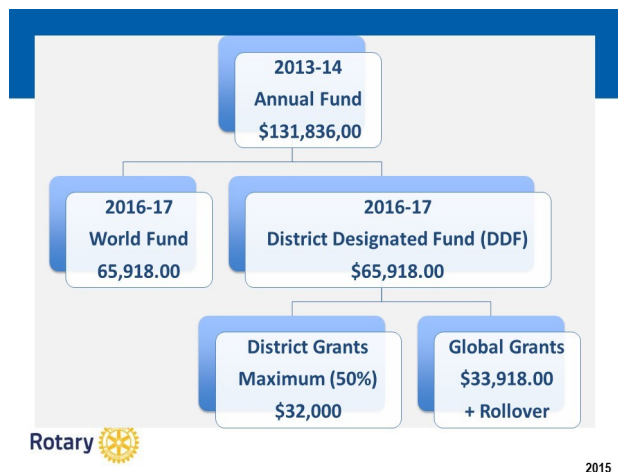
2013-14
Annual Fund
$131,836,00

2016-17
World Fund
65,918.00

2016-17
District Designated Fund (DDF)
$65,918.00

District Grants
Maximum (50%)
$32,000

Global Grants
$33,918.00
+ Rollover

Rotary

2015